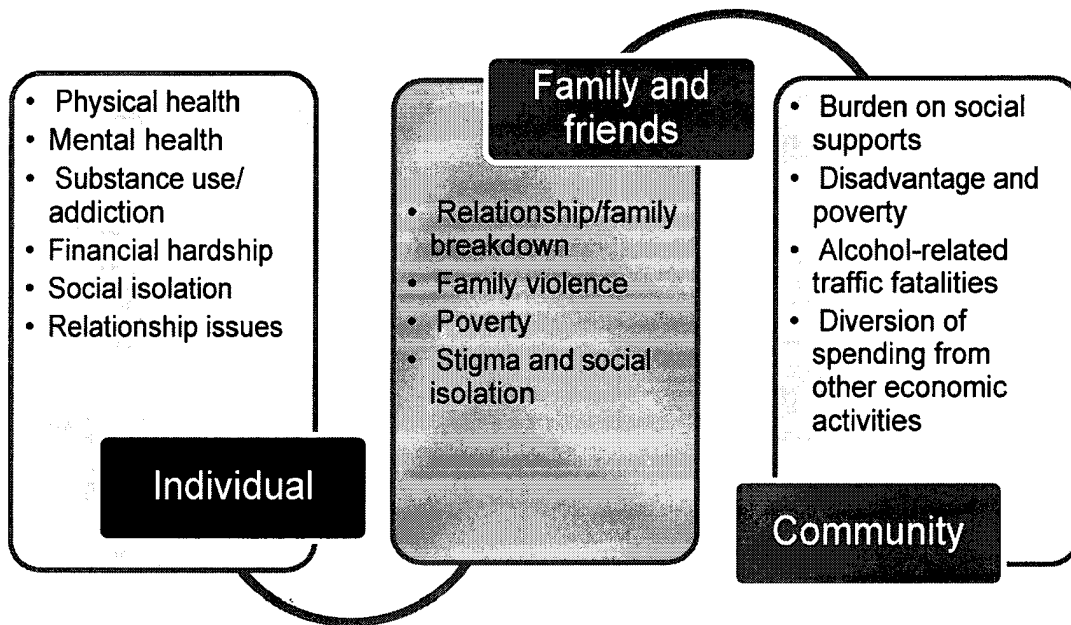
- Physical health
- Mental health
- Substance use/ addiction
- Financial hardship
- Social isolation
- Relationship issues

Individual

Family and friends

- Relationship/family breakdown
- Family violence
- Poverty
- Stigma and social isolation

- Burden on social supports
- Disadvantage and poverty
- Alcohol-related traffic fatalities
- Diversion of spending from other economic activities

Community